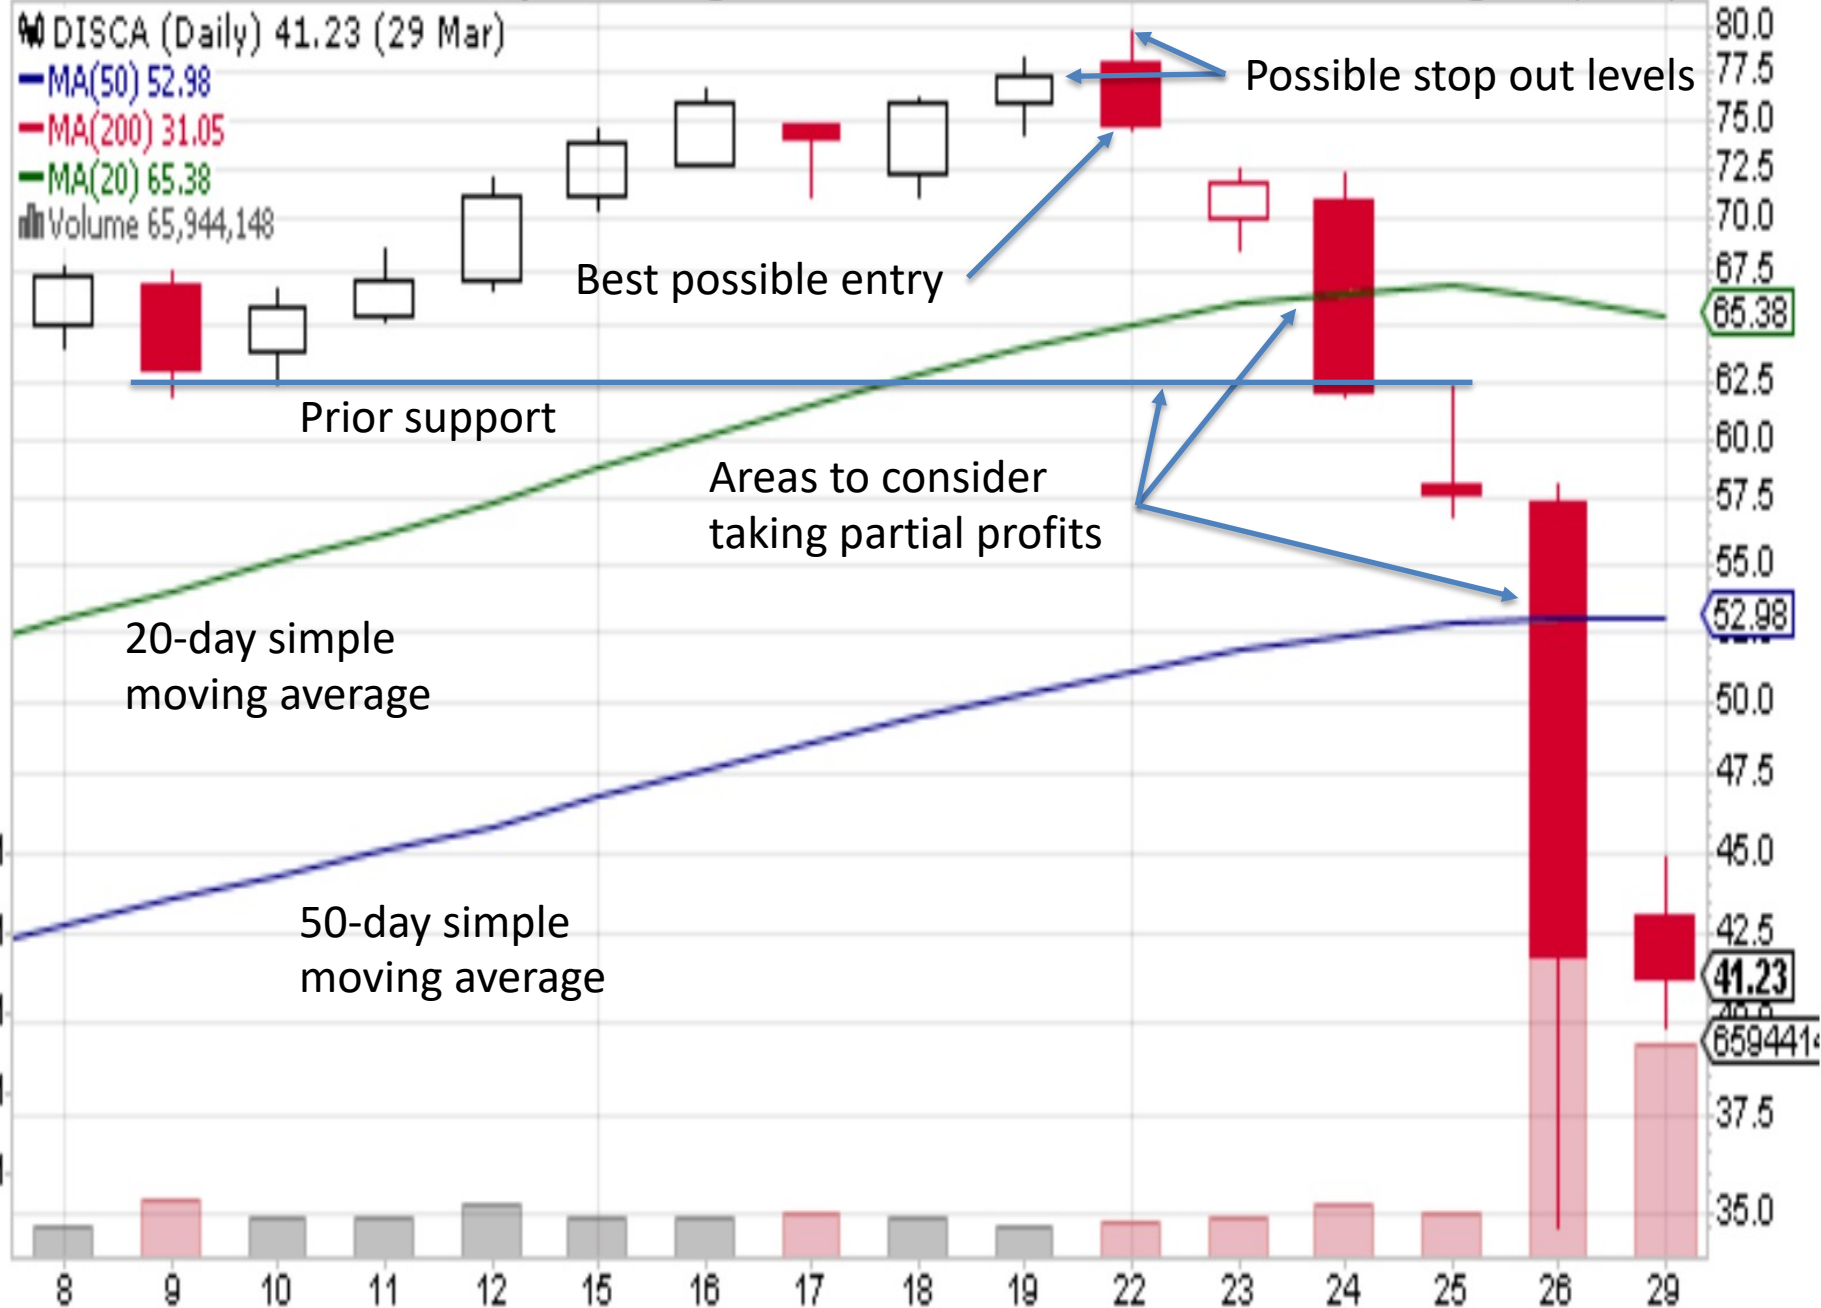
DISCA (Daily) 41.23 (29 Mar)
MA(50) 52.98
MA(200) 31.05
MA(20) 65.38
Volume 65,944,148

Possible stop out levels

Best possible entry

Prior support

Areas to consider taking partial profits

20-day simple moving average

50-day simple moving average

80.0
77.5
75.0
72.5
70.0
67.5
65.38
62.5
60.0
57.5
55.0
52.98
50.0
47.5
45.0
42.5
41.23
659441
37.5
35.0

8 9 10 11 12 15 16 17 18 19 22 23 24 25 26 29